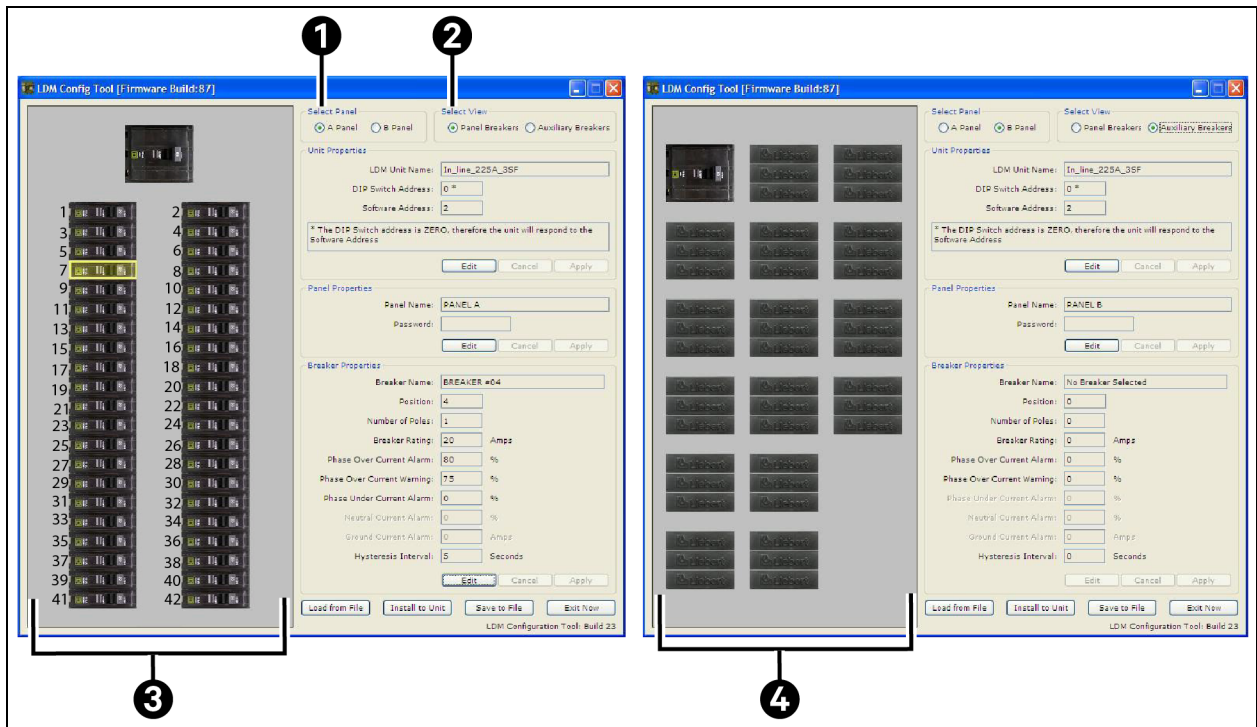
1
2

LDM Config Tool [Firmware Build:87]

1 2
3 4
5 6
7 8
9 10
11 12
13 14
15 16
17 18
19 20
21 22
23 24
25 26
27 28
29 30
31 32
33 34
35 36
37 38
39 40
41 42

Select Panel
A Panel
B Panel

Select View
Panel Breakers
Auxiliary Breakers

Unit Properties
LDM Unit Name: In_line_225A_3SF
DIP Switch Address: 0 *
Software Address: 2
* The DIP Switch address is ZERO, therefore the unit will respond to the Software Address
Edit Cancel Apply

Panel Properties
Panel Name: PANEL A
Password:
Edit Cancel Apply

Breaker Properties
Breaker Name: BREAKER #04
Position: 4
Number of Poles: 1
Breaker Rating: 20 Amps
Phase Over Current Alarm: 80 %
Phase Over Current Warning: 75 %
Phase Under Current Alarm: 0 %
Neutral Current Alarm: 0 %
Ground Current Alarm: 0 Amps
Hysteresis Interval: 5 Seconds
Edit Cancel Apply

Load from File Install to Unit Save to File Exit Now
LDM Configuration Tool: Build 23

LDM Config Tool [Firmware Build:87]

Select Panel
A Panel
B Panel

Select View
Panel Breakers
Auxiliary Breakers

Unit Properties
LDM Unit Name: In_line_225A_3SF
DIP Switch Address: 0 *
Software Address: 2
* The DIP Switch address is ZERO, therefore the unit will respond to the Software Address
Edit Cancel Apply

Panel Properties
Panel Name: PANEL B
Password:
Edit Cancel Apply

Breaker Properties
Breaker Name: No Breaker Selected
Position: 0
Number of Poles: 0
Breaker Rating: 0 Amps
Phase Over Current Alarm: 0 %
Phase Over Current Warning: 0 %
Phase Under Current Alarm: 0 %
Neutral Current Alarm: 0 %
Ground Current Alarm: 0 Amps
Hysteresis Interval: 0 Seconds
Edit Cancel Apply

Load from File Install to Unit Save to File Exit Now
LDM Configuration Tool: Build 23

3
4